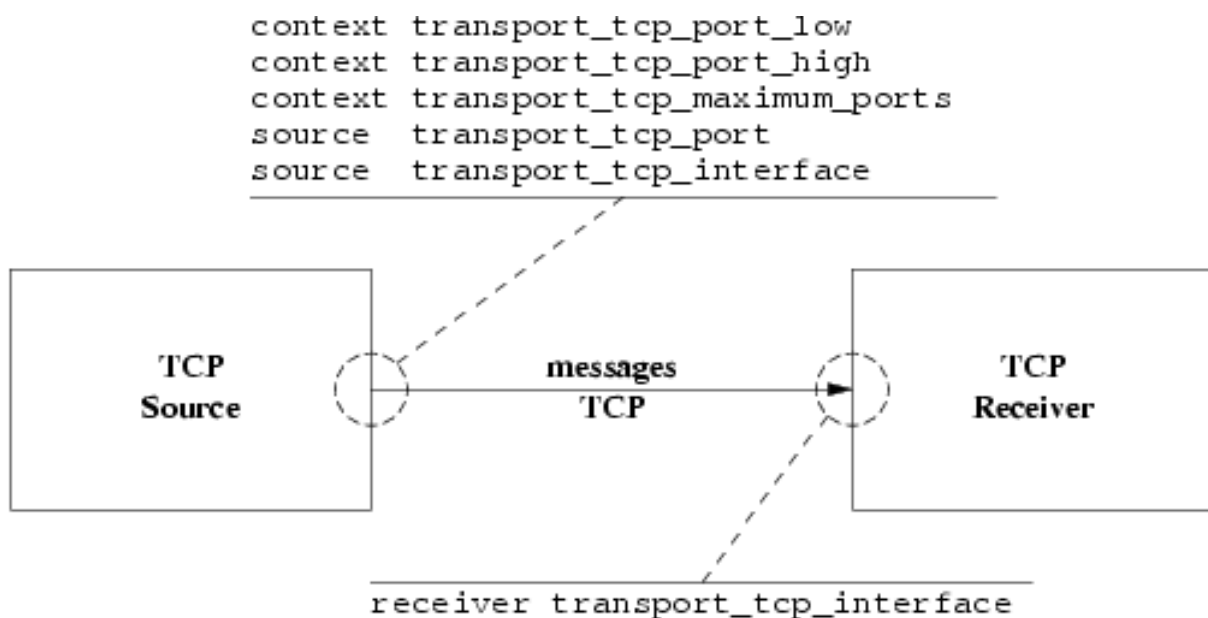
context transport_tcp_port_low
context transport_tcp_port_high
context transport_tcp_maximum_ports
source transport_tcp_port
source transport_tcp_interface

TCP
Source

messages
TCP

TCP
Receiver

receiver transport_tcp_interface